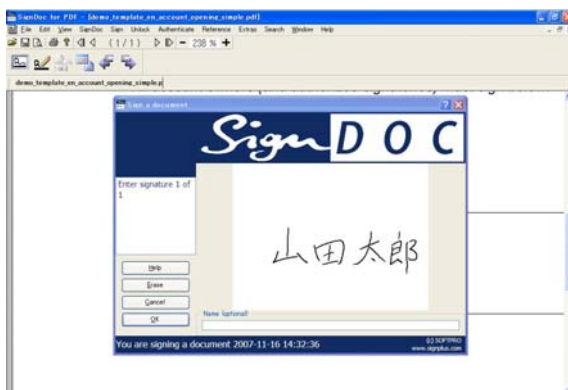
SignDoc for PDF - [demo_template_en_account_opening_simple.pdf]
File Edit View SignDoc Sign Unlock Authenticate Reference Extras Search Window Help
(1/1) 238 %
demo_template_en_account_opening_simple.p

Sign a document
SignDOC
Enter signature 1 of 1
山田太郎
Help
Erase
Cancel
OK
Name (optional)
You are signing a document 2007-11-16 14:32:36
SOFTPRO
www.signplus.com